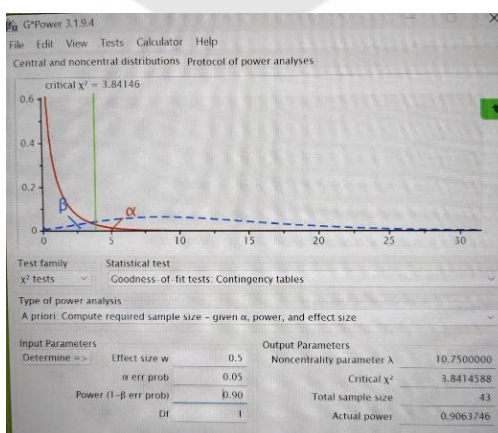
G*Power 3.1.9.4

File Edit View Tests Calculator Help

Central and noncentral distributions Protocol of power analyses

critical $\chi^2$ = 3.84146

0.6
0.4
0.2
0

$\beta$ $\alpha$

0 5 10 15 20 25 30

Test family
$\chi^2$ tests

Statistical test
Goodness-of-fit tests: Contingency tables

Type of power analysis
A priori: Compute required sample size – given $\alpha$, power, and effect size

Input Parameters

Determine =>

| | |
|---|---|
| Effect size w | 0.5 |
| $\alpha$ err prob | 0.05 |
| Power (1-$\beta$ err prob) | 0.90 |
| Df | 1 |

Output Parameters

| | |
|---|---|
| Noncentrality parameter $\lambda$ | 10.7500000 |
| Critical $\chi^2$ | 3.8414588 |
| Total sample size | 43 |
| Actual power | 0.9063746 |